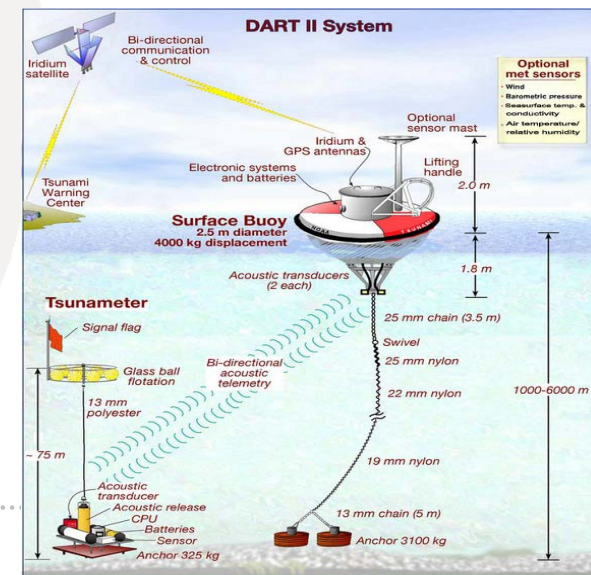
DART II System

Iridium satellite

Bi-directional communication & control

Optional met sensors
• Wind
• Barometric pressure
• Seasurface temp. & conductivity
• Air temperature/ relative humidity

Tsunami Warning Center

Optional sensor mast

Iridium & GPS antennas

Electronic systems and batteries

Lifting handle

2.0 m

Surface Buoy
2.5 m diameter
4000 kg displacement

NOAA

TSUNAMI

1.8 m

Acoustic transducers (2 each)

Tsunameter

Signal flag

25 mm chain (3.5 m)

Swivel

25 mm nylon

Glass ball flotation

Bi-directional acoustic telemetry

22 mm nylon

1000-6000 m

13 mm polyester

~ 75 m

19 mm nylon

Acoustic transducer

Acoustic release

CPU

Batteries

Sensor

Anchor 325 kg

13 mm chain (5 m)

Anchor 3100 kg